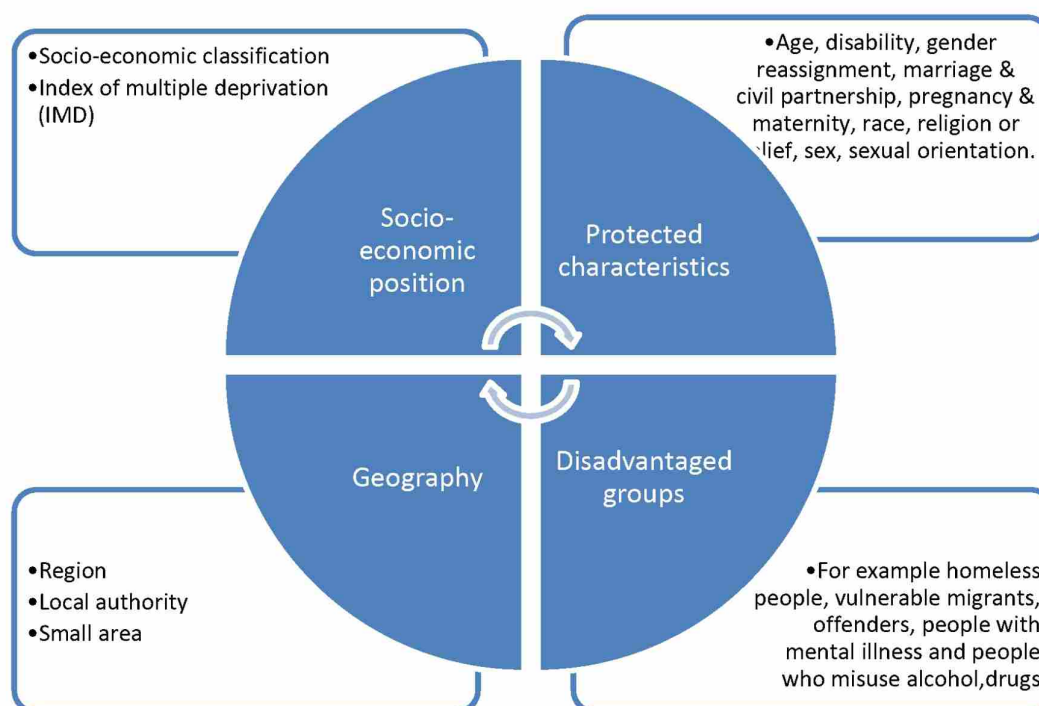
•Socio-economic classification
•Index of multiple deprivation (IMD)

•Age, disability, gender reassignment, marriage & civil partnership, pregnancy & maternity, race, religion or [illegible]lief, sex, sexual orientation.

Socio-economic position

Protected characteristics

Geography

Disadvantaged groups

•Region
•Local authority
•Small area

•For example homeless people, vulnerable migrants, offenders, people with mental illness and people who misuse alcohol,drugs